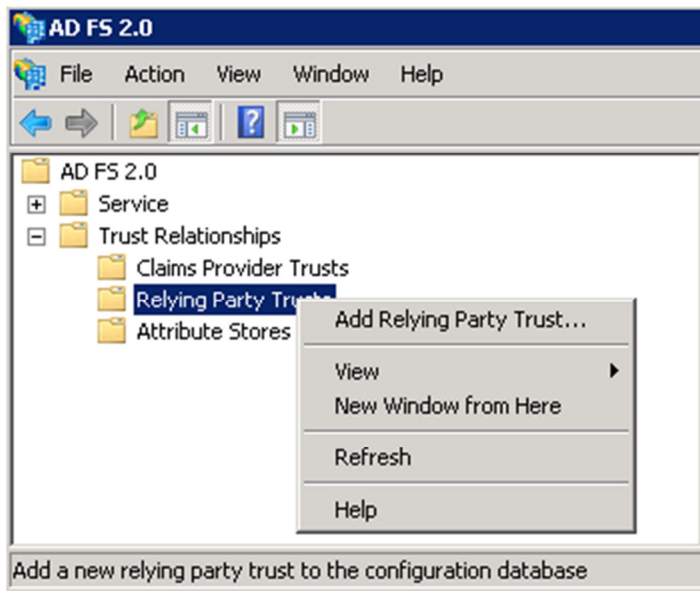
AD FS 2.0

File Action View Window Help

AD FS 2.0
Service
Trust Relationships
Claims Provider Trusts
Relying Party Trusts
Attribute Stores

Add Relying Party Trust...
View
New Window from Here
Refresh
Help

Add a new relying party trust to the configuration database